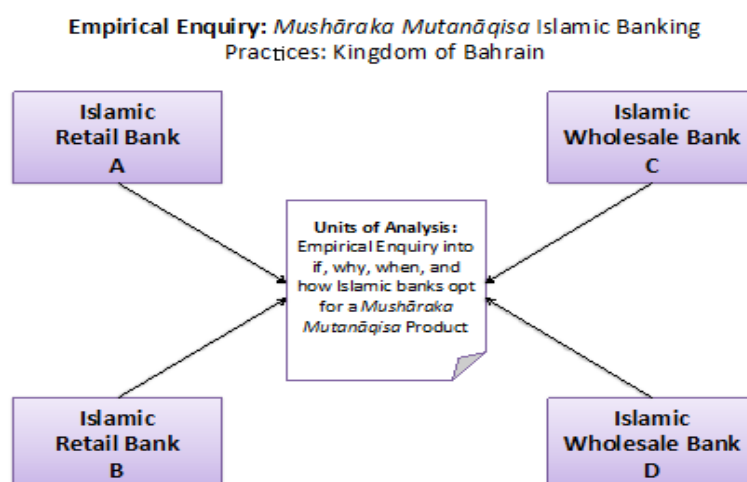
**Empirical Enquiry:** *Mushāraka Mutanāqisa* Islamic Banking Practices: Kingdom of Bahrain

**Islamic Retail Bank A**

**Islamic Wholesale Bank C**

**Units of Analysis:** Empirical Enquiry into if, why, when, and how Islamic banks opt for a *Mushāraka Mutanāqisa* Product

**Islamic Retail Bank B**

**Islamic Wholesale Bank D**